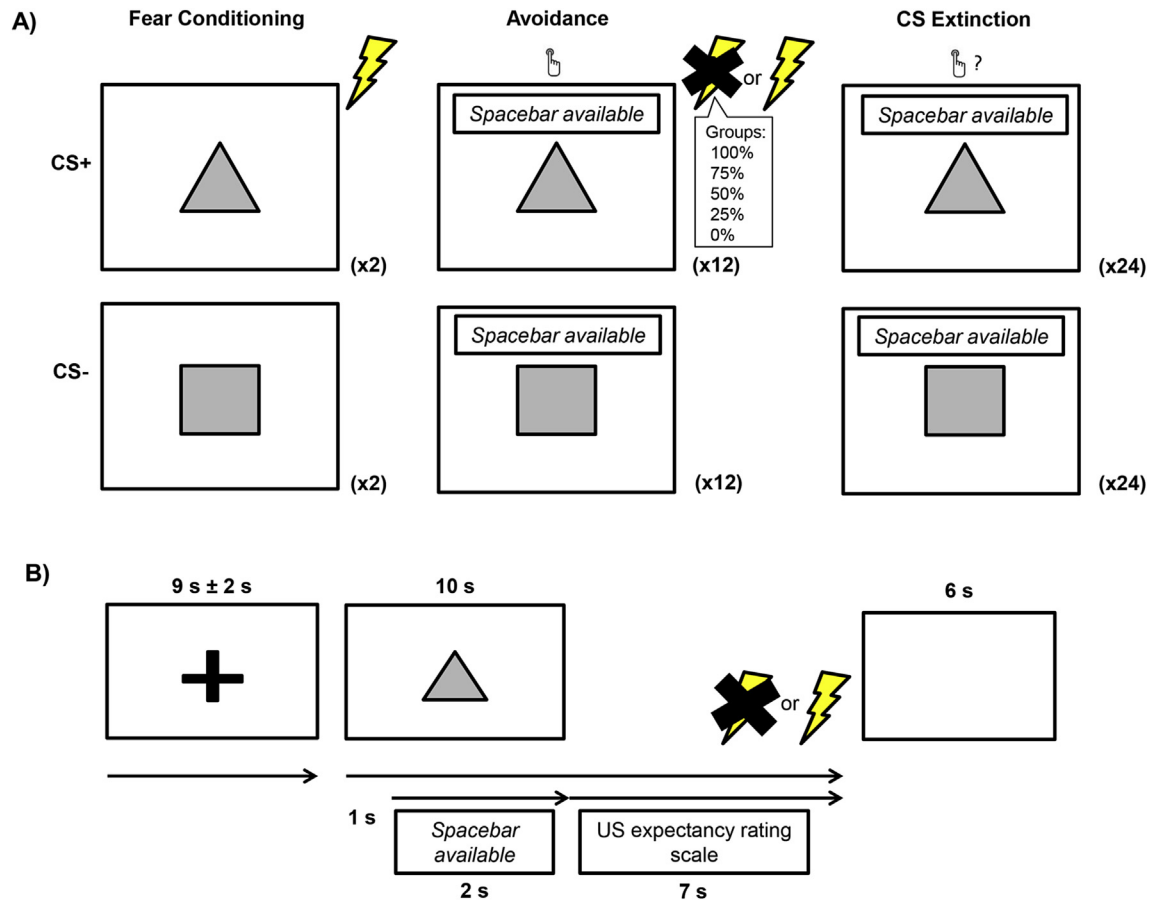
A)

Fear Conditioning

Avoidance

CS Extinction

CS+

(x2)

Spacebar available

or

Groups:
100%
75%
50%
25%
0%

(x12)

?

Spacebar available

(x24)

CS-

(x2)

Spacebar available

(x12)

Spacebar available

(x24)

B)

9 s ± 2 s

10 s

6 s

or

1 s

Spacebar available

2 s

US expectancy rating scale

7 s